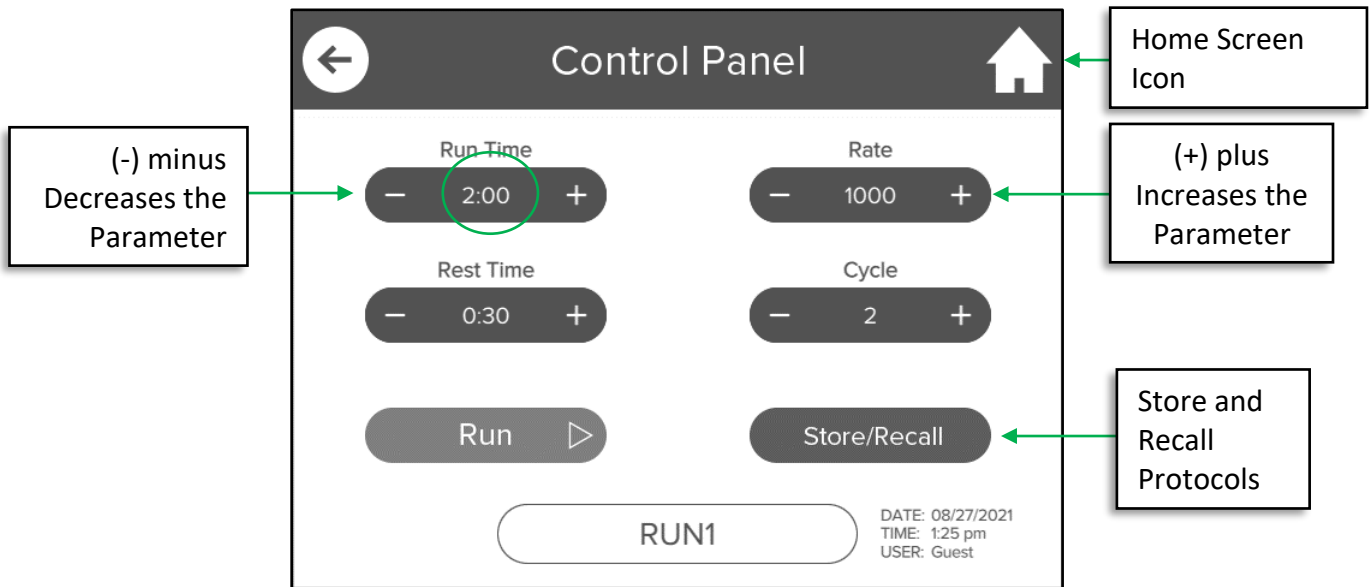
Control Panel

Home Screen Icon

(-) minus Decreases the Parameter

Run Time

− 2:00 +

Rate

− 1000 +

(+) plus Increases the Parameter

Rest Time

− 0:30 +

Cycle

− 2 +

Run

Store/Recall

Store and Recall Protocols

RUN1

DATE: 08/27/2021
TIME: 1:25 pm
USER: Guest